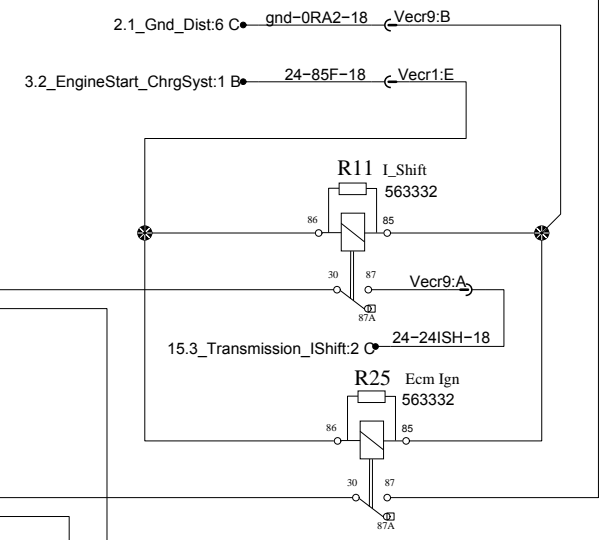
2.1_Gnd_Dist:6 C
gnd-0RA2-18
Vecr9:B

3.2_EngineStart_ChrgSyst:1 B
24-85F-18
Vecr1:E

R11 I_Shift
563332
86
85
30
87
Vecr9:A
87A

15.3_Transmission_IShift:2 C
24-24ISH-18

R25 Ecm Ign
563332
86
85
30
87
87A